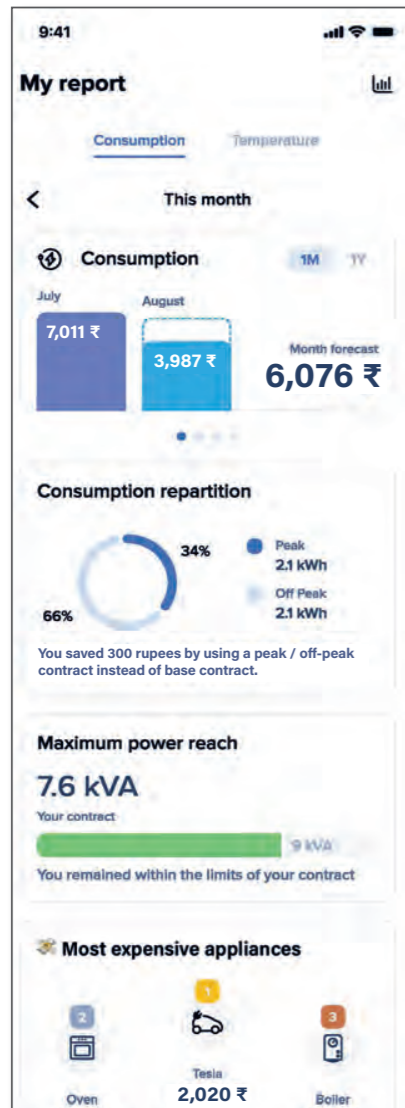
9:41

My report

Consumption Temperature

This month

Consumption 1M 1Y

July
7,011 ₹

August
3,987 ₹

Month forecast
6,076 ₹

Consumption repartition

34%
66%

Peak
2.1 kWh

Off Peak
2.1 kWh

You saved 300 rupees by using a peak / off-peak contract instead of base contract.

Maximum power reach

7.6 kVA

Your contract

9 kVA

You remained within the limits of your contract

Most expensive appliances

2
Oven

1
Tesla
2,020 ₹

3
Boiler